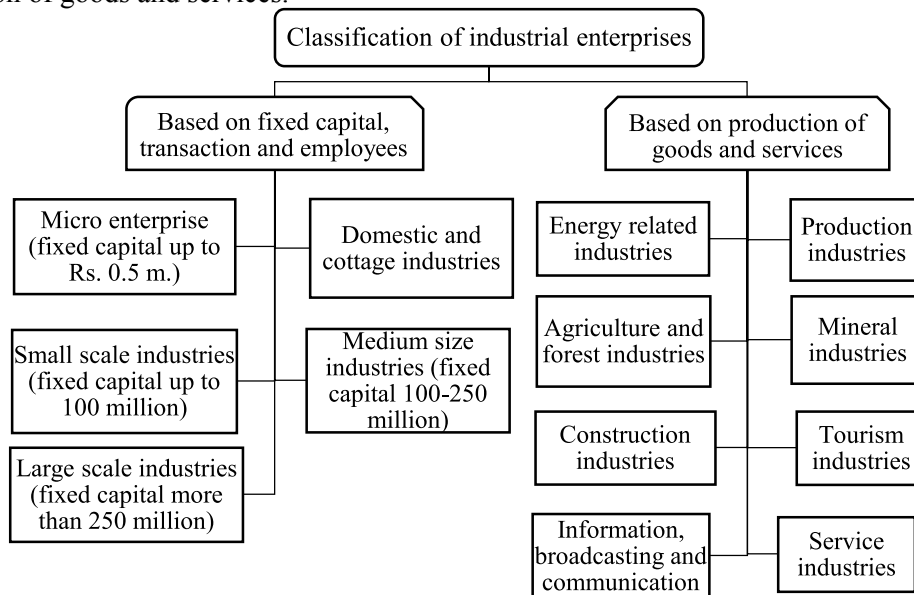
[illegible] of goods and services.

Classification of industrial enterprises

Based on fixed capital, transaction and employees

Micro enterprise (fixed capital up to Rs. 0.5 m.)

Domestic and cottage industries

Small scale industries (fixed capital up to 100 million)

Medium size industries (fixed capital 100-250 million)

Large scale industries (fixed capital more than 250 million)

Based on production of goods and services

Energy related industries

Production industries

Agriculture and forest industries

Mineral industries

Construction industries

Tourism industries

Information, broadcasting and communication

Service industries